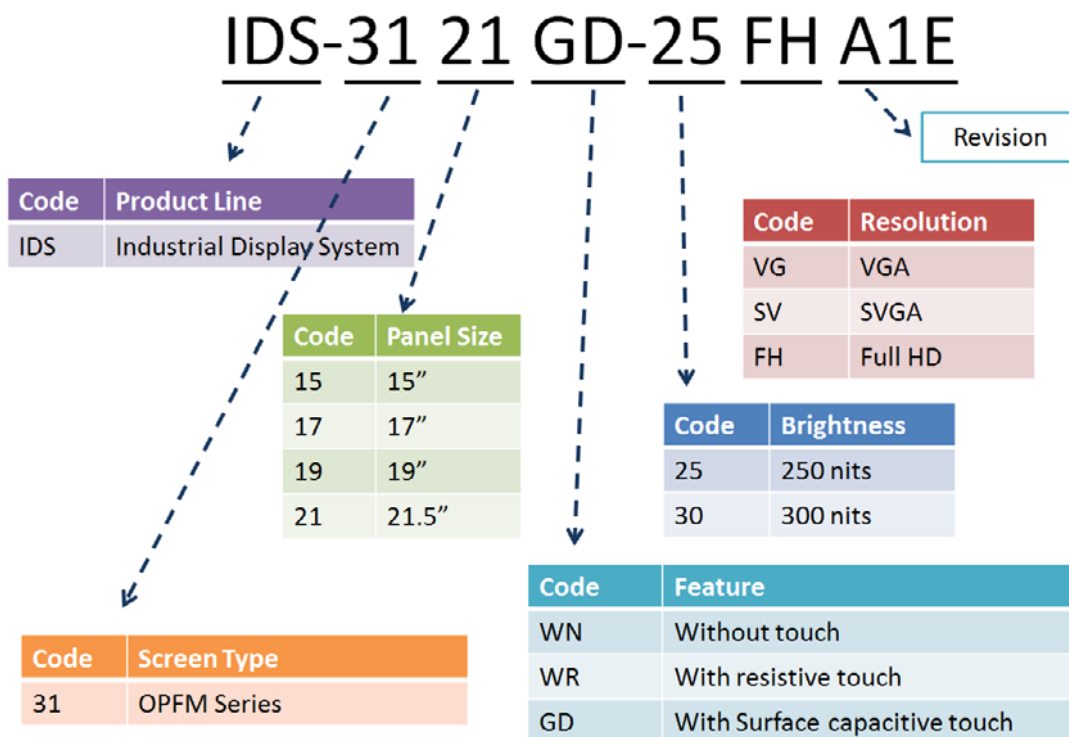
IDS-31 21 GD-25 FH A1E

Revision

| Code | Product Line |
|---|---|
| IDS | Industrial Display System |

| Code | Resolution |
|---|---|
| VG | VGA |
| SV | SVGA |
| FH | Full HD |

| Code | Panel Size |
|---|---|
| 15 | 15” |
| 17 | 17” |
| 19 | 19” |
| 21 | 21.5” |

| Code | Brightness |
|---|---|
| 25 | 250 nits |
| 30 | 300 nits |

| Code | Feature |
|---|---|
| WN | Without touch |
| WR | With resistive touch |
| GD | With Surface capacitive touch |

| Code | Screen Type |
|---|---|
| 31 | OPFM Series |